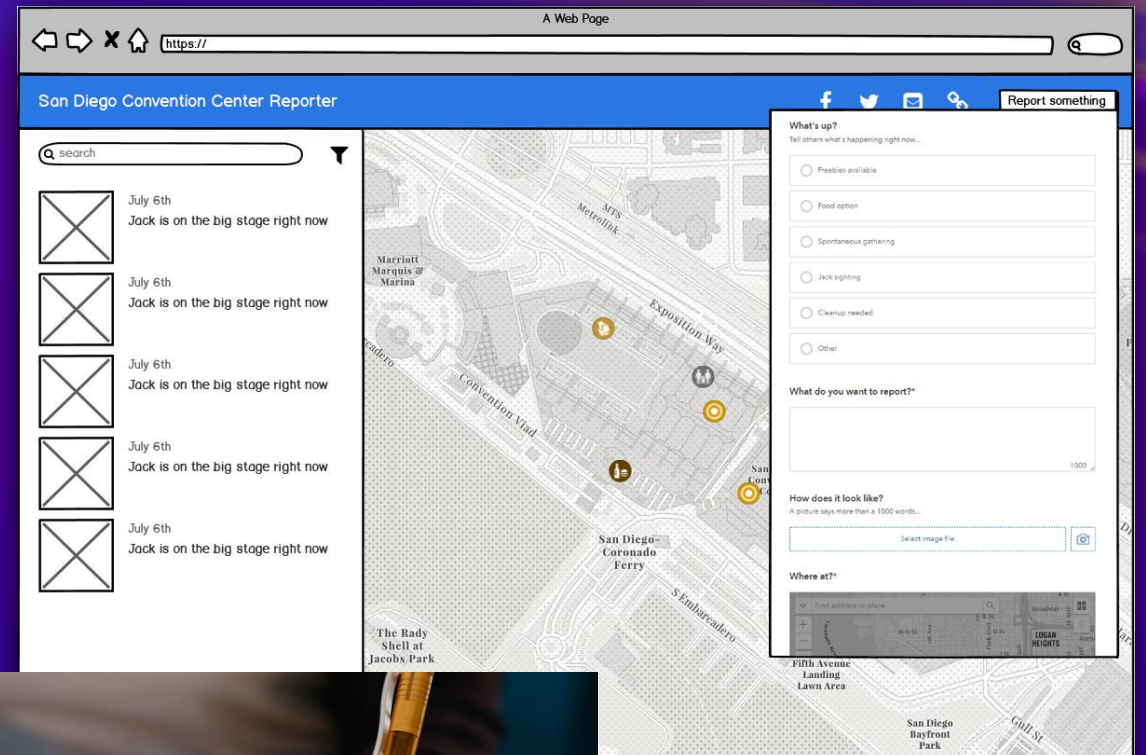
A Web Page

https://

San Diego Convention Center Reporter

Report something

search

July 6th
Jack is on the big stage right now

July 6th
Jack is on the big stage right now

July 6th
Jack is on the big stage right now

July 6th
Jack is on the big stage right now

July 6th
Jack is on the big stage right now

MTS Metrolink

Marriott Marquis & Marina

Exposition Way

Convention Way

San Diego-Coronado Ferry

S Embarcadero

The Rady Shell at Jacobs Park

Fifth Avenue Landing Lawn Area

San Diego Bayfront Park

Gull St

What's up?
Tell others what's happening right now...

Freebies available

Food option

Spontaneous gathering

Jack sighting

Cleanup needed

Other

What do you want to report?*

1000

How does it look like?
A picture says more than a 1000 words...

Select image file

Where at?*

Find address or place

LOGAN HEIGHTS